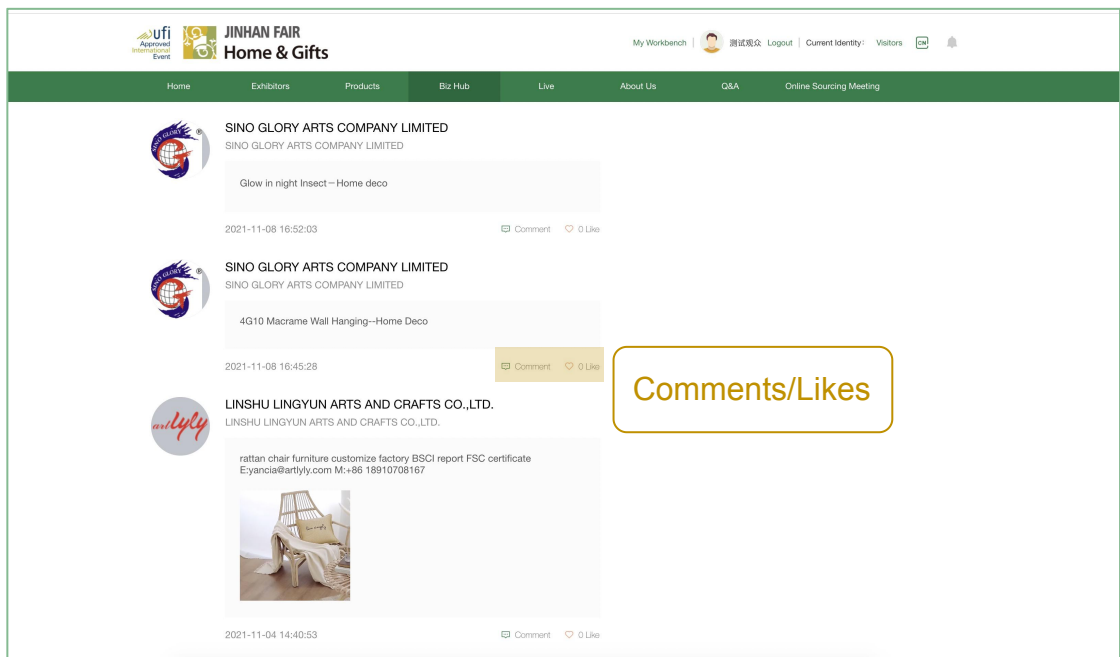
ufi Approved International Event

JINHAN FAIR
Home & Gifts

My Workbench | 测试观众 Logout | Current Identity: Visitors CN

Home Exhibitors Products Biz Hub Live About Us Q&A Online Sourcing Meeting

SINO GLORY ARTS COMPANY LIMITED
SINO GLORY ARTS COMPANY LIMITED

Glow in night Insect－Home deco

2021-11-08 16:52:03 Comment 0 Like

SINO GLORY ARTS COMPANY LIMITED
SINO GLORY ARTS COMPANY LIMITED

4G10 Macrame Wall Hanging--Home Deco

2021-11-08 16:45:28 Comment 0 Like

Comments/Likes

LINSHU LINGYUN ARTS AND CRAFTS CO.,LTD.
LINSHU LINGYUN ARTS AND CRAFTS CO.,LTD.

rattan chair furniture customize factory BSCI report FSC certificate
E:yancia@artlyly.com M:+86 18910708167

2021-11-04 14:40:53 Comment 0 Like